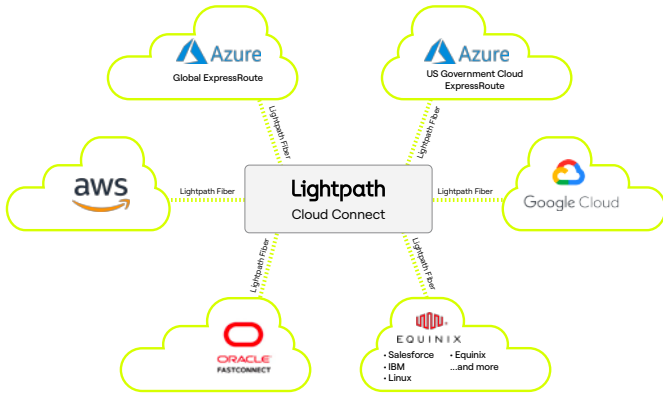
Azure
Global ExpressRoute

Azure
US Government Cloud ExpressRoute

Lightpath Fiber

Lightpath Fiber

aws

Lightpath Fiber

Lightpath
Cloud Connect

Lightpath Fiber

Google Cloud

Lightpath Fiber

Lightpath Fiber

ORACLE
FASTCONNECT

EQUINIX
• Salesforce
• IBM
• Linux
• Equinix
...and more